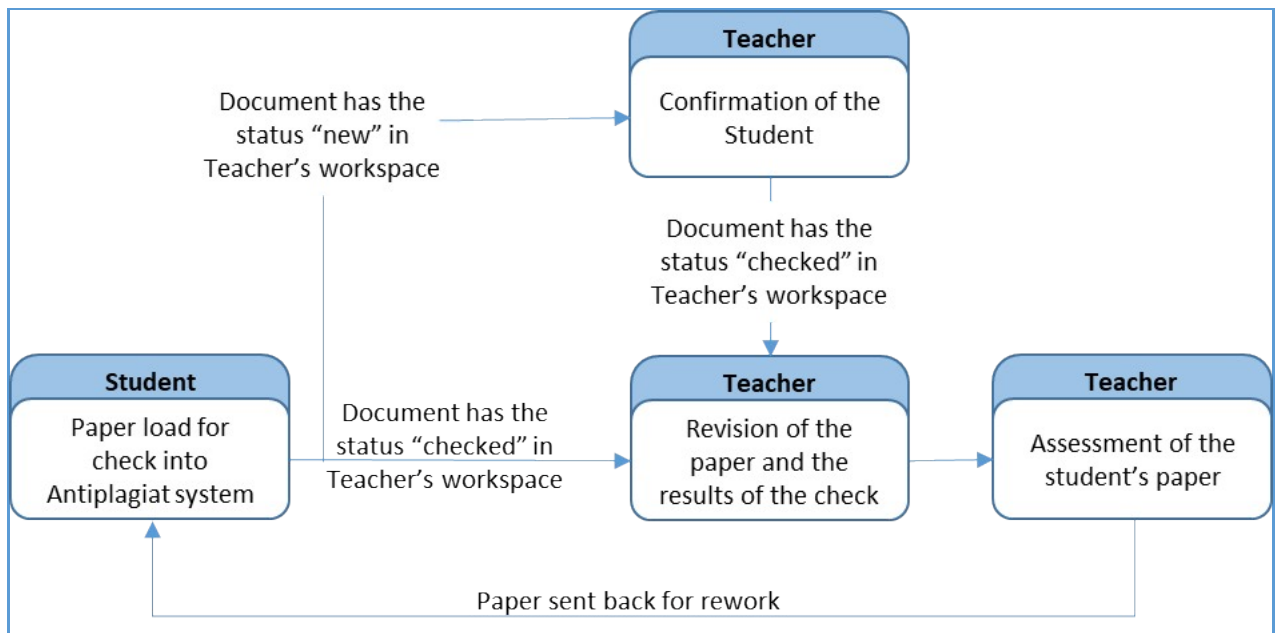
Teacher
Confirmation of the Student

Document has the status “new” in Teacher’s workspace

Document has the status “checked” in Teacher’s workspace

Student
Paper load for check into Antiplagiat system

Document has the status “checked” in Teacher’s workspace

Teacher
Revision of the paper and the results of the check

Teacher
Assessment of the student’s paper

Paper sent back for rework